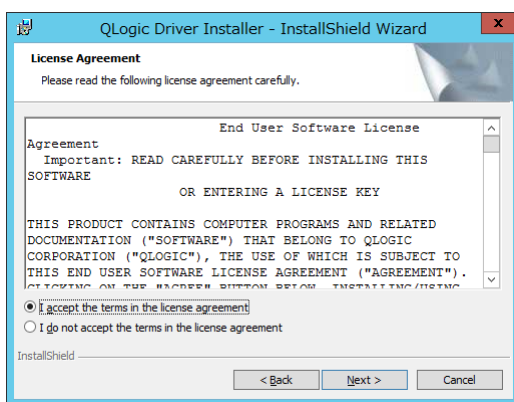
QLogic Driver Installer - InstallShield Wizard

License Agreement

Please read the following license agreement carefully.

End User Software License Agreement
Important: READ CAREFULLY BEFORE INSTALLING THIS SOFTWARE
OR ENTERING A LICENSE KEY

THIS PRODUCT CONTAINS COMPUTER PROGRAMS AND RELATED DOCUMENTATION ("SOFTWARE") THAT BELONG TO QLOGIC CORPORATION ("QLOGIC"), THE USE OF WHICH IS SUBJECT TO THIS END USER SOFTWARE LICENSE AGREEMENT ("AGREEMENT"). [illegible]

I accept the terms in the license agreement

I do not accept the terms in the license agreement

InstallShield

< Back

Next >

Cancel